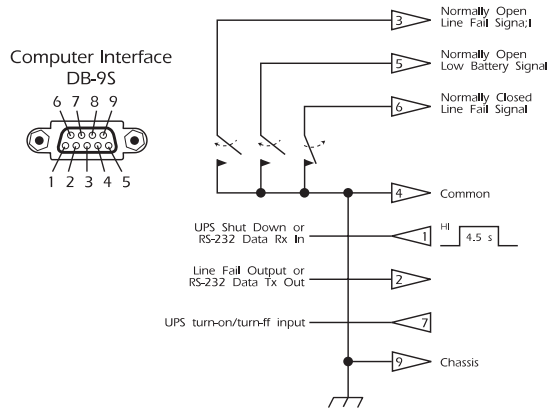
Computer Interface
DB-9S

6 7 8 9
1 2 3 4 5

3 Normally Open
Line Fail Signa;l

5 Normally Open
Low Battery Signal

6 Normally Closed
Line Fail Signal

4 Common

UPS Shut Down or
RS-232 Data Rx In
1
HI
4.5 s

Line Fail Output or
RS-232 Data Tx Out
2

UPS turn-on/turn-ff input
7

9 Chassis